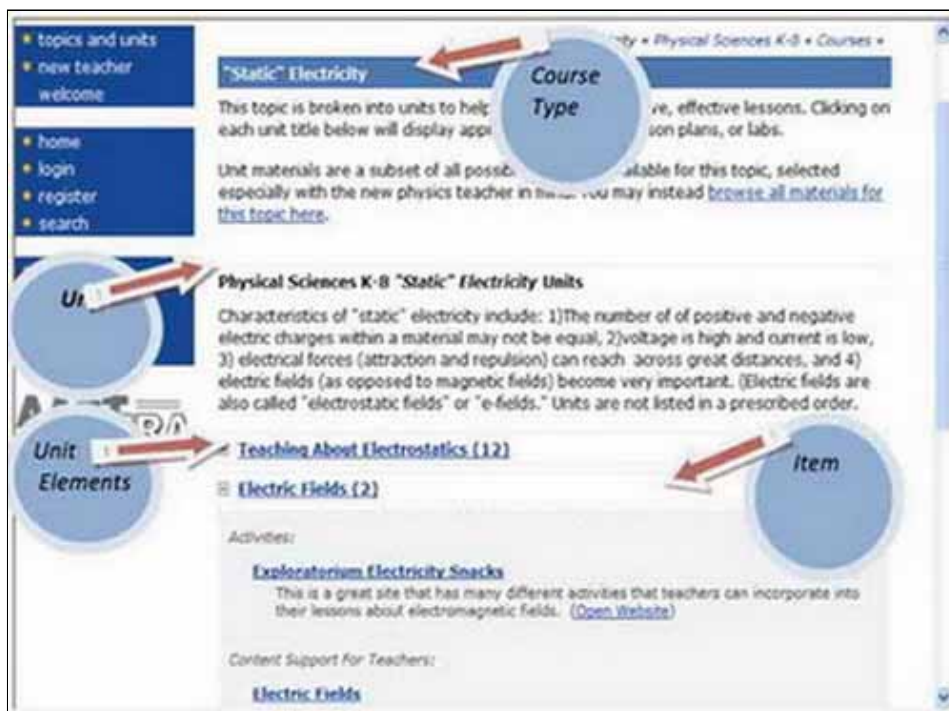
• topics and units
• new teacher welcome

• home
• login
• register
• search

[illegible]ty • Physical Sciences K-8 • Courses •

"Static" Electricity

Course Type

This topic is broken into units to help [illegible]ve, effective lessons. Clicking on each unit title below will display appr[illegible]son plans, or labs.

Unit materials are a subset of all possib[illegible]ailable for this topic, selected especially with the new physics teacher in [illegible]. You may instead browse all materials for this topic here.

Ur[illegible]

Physical Sciences K-8 "Static" Electricity Units

Characteristics of "static" electricity include: 1)The number of of positive and negative electric charges within a material may not be equal, 2)voltage is high and current is low, 3) electrical forces (attraction and repulsion) can reach across great distances, and 4) electric fields (as opposed to magnetic fields) become very important. (Electric fields are also called "electrostatic fields" or "e-fields." Units are not listed in a prescribed order.

Unit Elements

Teaching About Electrostatics (12)

Item

Electric Fields (2)

Activities:

Exploratorium Electricity Snacks
This is a great site that has many different activities that teachers can incorporate into their lessons about electromagnetic fields. (Open Website)

Content Support For Teachers:

Electric Fields